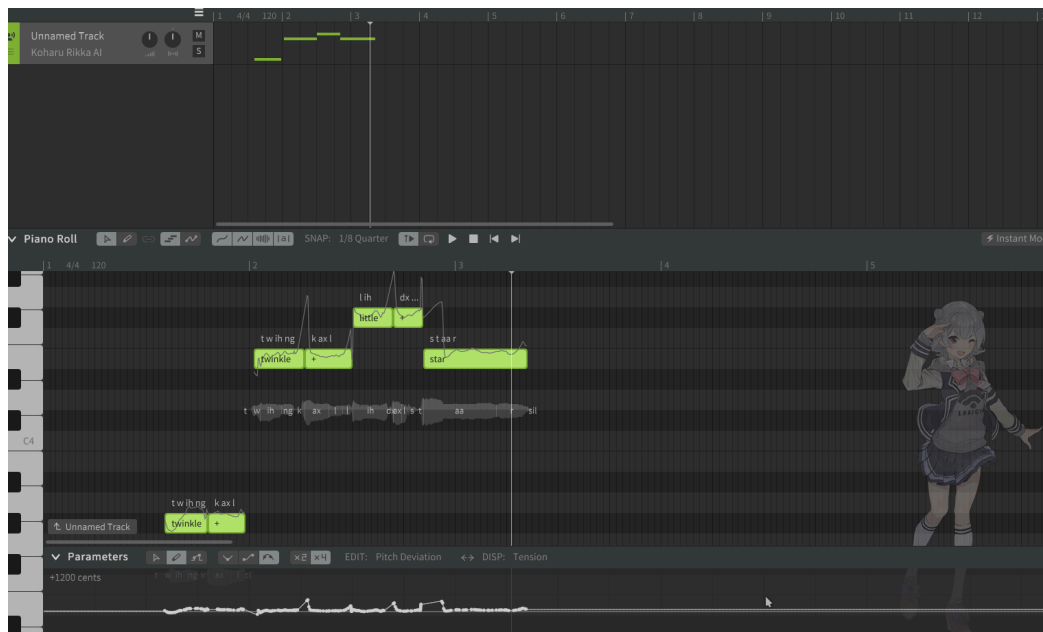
Unnamed Track
Koharu Rikka AI
M
S
1 4/4 120 2 3 4 5 6 7 8 9 10 11 12

Piano Roll
SNAP: 1/8 Quarter
⚡ Instant Mo

1 4/4 120 2 3 4 5

l ih dx ...
little +
t w ih ng k ax l
twinkle +
s t aa r
star
t w ih ng k ax l ih dx l s t aa r sil
C4
t w ih ng k ax l
twinkle +
Unnamed Track

Parameters
×2 ×4 EDIT: Pitch Deviation ↔ DISP: Tension
+1200 cents